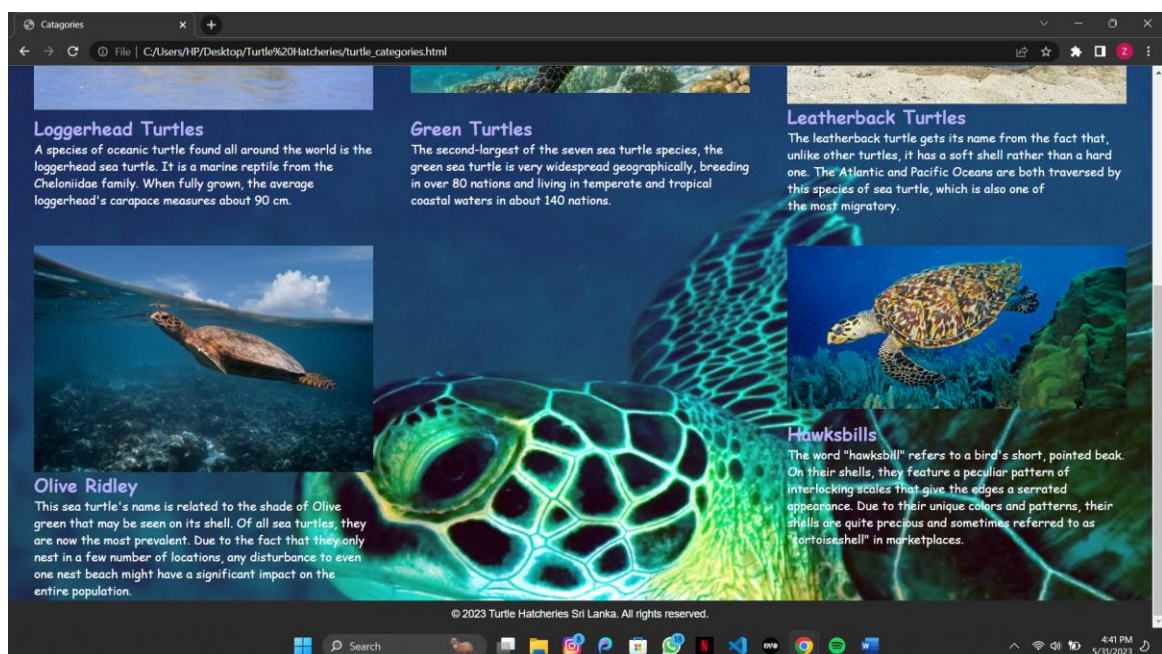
Catagories

File | C:/Users/HP/Desktop/Turtle%20Hatcheries/turtle_categories.html

Loggerhead Turtles
A species of oceanic turtle found all around the world is the loggerhead sea turtle. It is a marine reptile from the Cheloniidae family. When fully grown, the average loggerhead's carapace measures about 90 cm.

Green Turtles
The second-largest of the seven sea turtle species, the green sea turtle is very widespread geographically, breeding in over 80 nations and living in temperate and tropical coastal waters in about 140 nations.

Leatherback Turtles
The leatherback turtle gets its name from the fact that, unlike other turtles, it has a soft shell rather than a hard one. The Atlantic and Pacific Oceans are both traversed by this species of sea turtle, which is also one of the most migratory.

Olive Ridley
This sea turtle's name is related to the shade of Olive green that may be seen on its shell. Of all sea turtles, they are now the most prevalent. Due to the fact that they only nest in a few number of locations, any disturbance to even one nest beach might have a significant impact on the entire population.

Hawksbills
The word "hawksbill" refers to a bird's short, pointed beak. On their shells, they feature a peculiar pattern of interlocking scales that give the edges a serrated appearance. Due to their unique colors and patterns, their shells are quite precious and sometimes referred to as "tortoiseshell" in marketplaces.

© 2023 Turtle Hatcheries Sri Lanka. All rights reserved.

Search

4:41 PM
5/31/2023